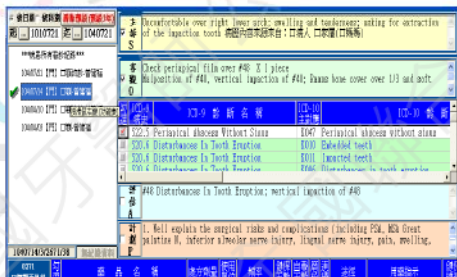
主訴 S
Uncomfortable over right lower neck; swelling and tenderness; asking for extraction of the impaction tooth 病因內容頂部的口痛人 口腔潰(口腔痛)

客觀 O
Check periapical film over #48 X 1 piece
Malposition of #48, vertical impaction of #48; Ramus bone cover over 1/3 and soft

| ICD-9 | ICD-9 診斷名稱 | ICD-10 | ICD-10 診斷名稱 |
|---|---|---|---|
| 522.5 | Periapical abscess Without Sinus | K047 | Periapical abscess without sinus |
| 520.6 | Disturbances In Tooth Eruption | K010 | Embedded teeth |
| 520.6 | Disturbances In Tooth Eruption | K011 | Impacted teeth |
| 520.6 | Disturbances In Tooth Eruption | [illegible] | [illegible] |

評估 A
#48 Disturbances In Tooth Eruption; vertical impaction of #48

計畫 P
1. Well explain the surgical risks and complications (including PSM, MSA Great palatine N, inferior alveolar nerve injury, lingual nerve injury, pain, swelling,

1010721 1040721
1040721 口腔病理
1040721 口腔顎面外科